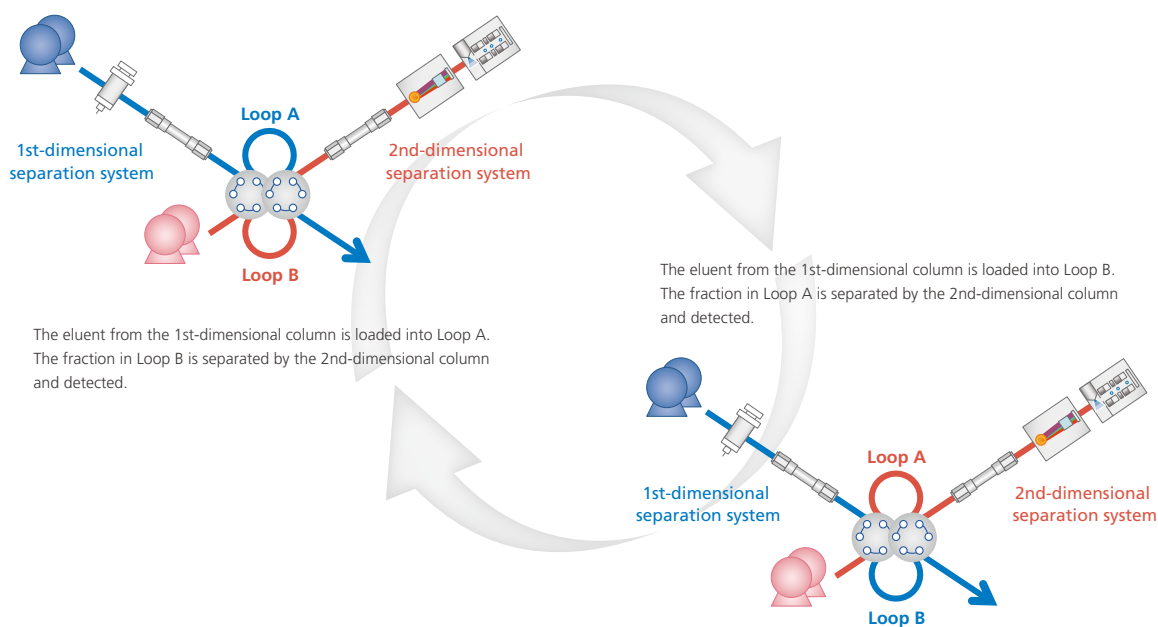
Loop A

1st-dimensional separation system

2nd-dimensional separation system

Loop B

The eluent from the 1st-dimensional column is loaded into Loop A. The fraction in Loop B is separated by the 2nd-dimensional column and detected.

The eluent from the 1st-dimensional column is loaded into Loop B. The fraction in Loop A is separated by the 2nd-dimensional column and detected.

Loop A

1st-dimensional separation system

2nd-dimensional separation system

Loop B